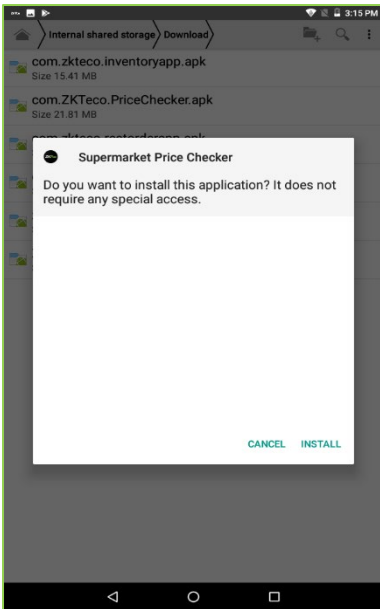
3:15 PM

Internal shared storage
Download

com.zkteco.inventoryapp.apk
Size 15.41 MB

com.ZKTeco.PriceChecker.apk
Size 21.81 MB

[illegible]

Supermarket Price Checker

Do you want to install this application? It does not require any special access.

CANCEL
INSTALL